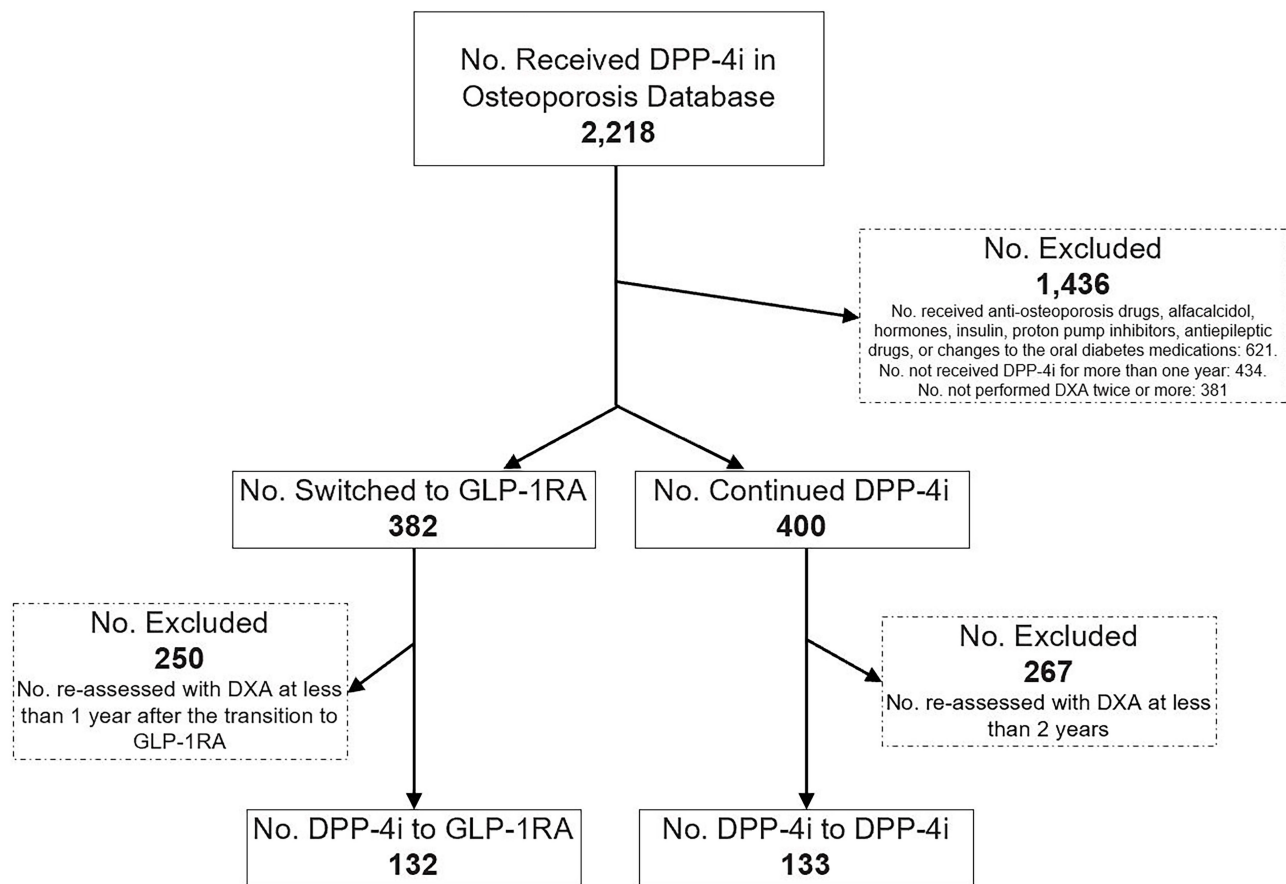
No. Received DPP-4i in Osteoporosis Database
**2,218**

No. Excluded
**1,436**
No. received anti-osteoporosis drugs, alfacalcidol, hormones, insulin, proton pump inhibitors, antiepileptic drugs, or changes to the oral diabetes medications: 621.
No. not received DPP-4i for more than one year: 434.
No. not performed DXA twice or more: 381

No. Switched to GLP-1RA
**382**

No. Continued DPP-4i
**400**

No. Excluded
**250**
No. re-assessed with DXA at less than 1 year after the transition to GLP-1RA

No. Excluded
**267**
No. re-assessed with DXA at less than 2 years

No. DPP-4i to GLP-1RA
**132**

No. DPP-4i to DPP-4i
**133**